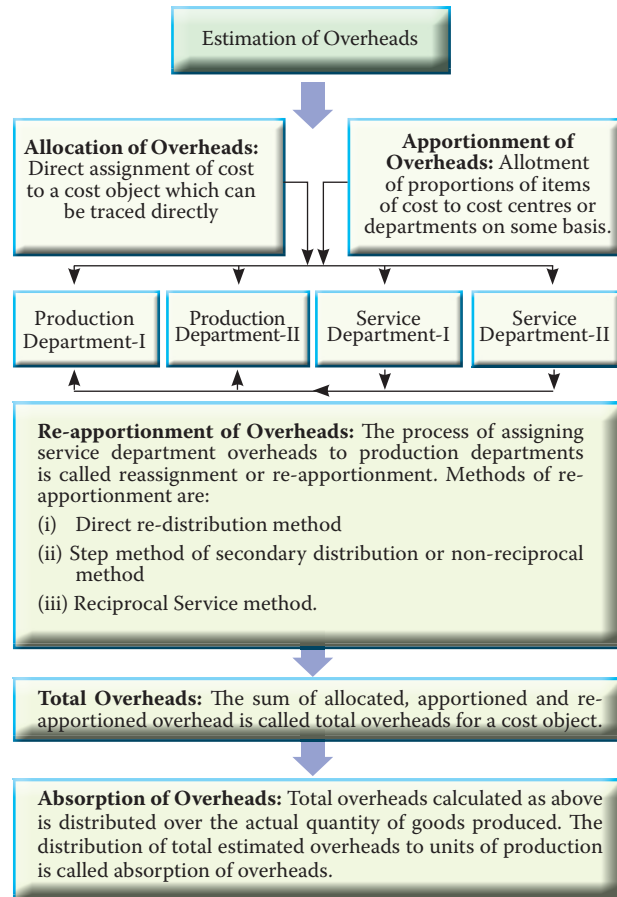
Estimation of Overheads

**Allocation of Overheads:** Direct assignment of cost to a cost object which can be traced directly

**Apportionment of Overheads:** Allotment of proportions of items of cost to cost centres or departments on some basis.

Production Department-I

Production Department-II

Service Department-I

Service Department-II

**Re-apportionment of Overheads:** The process of assigning service department overheads to production departments is called reassignment or re-apportionment. Methods of re-apportionment are:

(i) Direct re-distribution method

(ii) Step method of secondary distribution or non-reciprocal method

(iii) Reciprocal Service method.

**Total Overheads:** The sum of allocated, apportioned and re-apportioned overhead is called total overheads for a cost object.

**Absorption of Overheads:** Total overheads calculated as above is distributed over the actual quantity of goods produced. The distribution of total estimated overheads to units of production is called absorption of overheads.